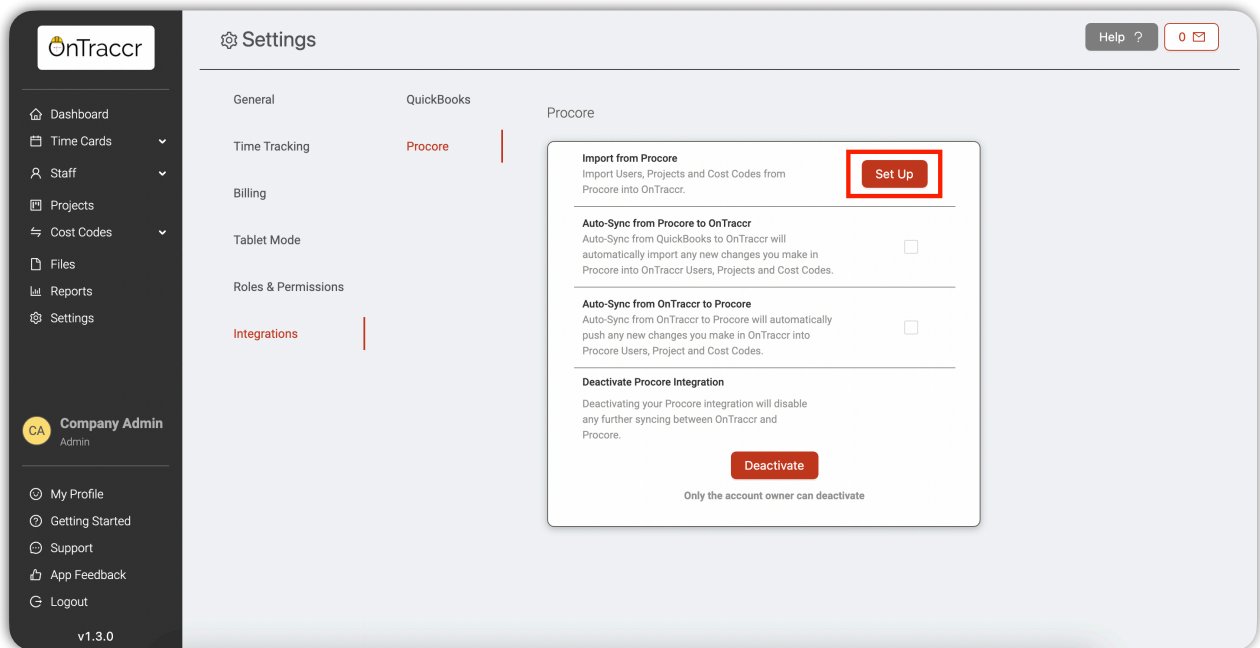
OnTraccr

Dashboard
Time Cards
Staff
Projects
Cost Codes
Files
Reports
Settings

CA Company Admin
Admin

My Profile
Getting Started
Support
App Feedback
Logout

v1.3.0

Settings

Help ?
0

General
Time Tracking
Billing
Tablet Mode
Roles & Permissions
Integrations

QuickBooks
Procore

Procore

Import from Procore
Import Users, Projects and Cost Codes from Procore into OnTraccr.
Set Up

Auto-Sync from Procore to OnTraccr
Auto-Sync from QuickBooks to OnTraccr will automatically import any new changes you make in Procore into OnTraccr Users, Projects and Cost Codes.

Auto-Sync from OnTraccr to Procore
Auto-Sync from OnTraccr to Procore will automatically push any new changes you make in OnTraccr into Procore Users, Project and Cost Codes.

Deactivate Procore Integration
Deactivating your Procore integration will disable any further syncing between OnTraccr and Procore.
Deactivate
Only the account owner can deactivate